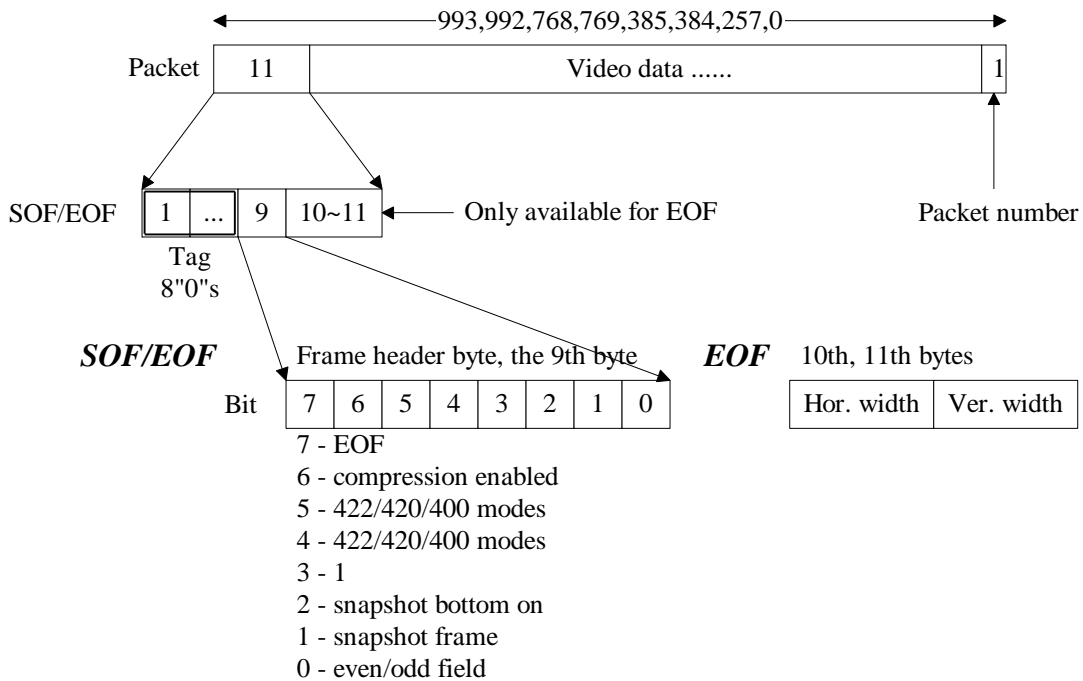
993,992,768,769,385,384,257,0

Packet

| 11 | Video data ...... | 1 |
|---|---|---|

Packet number

SOF/EOF

| 1 | ... | 9 | 10~11 |
|---|---|---|---|

Only available for EOF

Tag
8"0"s

***SOF/EOF*** Frame header byte, the 9th byte

Bit

| 7 | 6 | 5 | 4 | 3 | 2 | 1 | 0 |
|---|---|---|---|---|---|---|---|

7 - EOF
6 - compression enabled
5 - 422/420/400 modes
4 - 422/420/400 modes
3 - 1
2 - snapshot bottom on
1 - snapshot frame
0 - even/odd field

***EOF*** 10th, 11th bytes

| Hor. width | Ver. width |
|---|---|